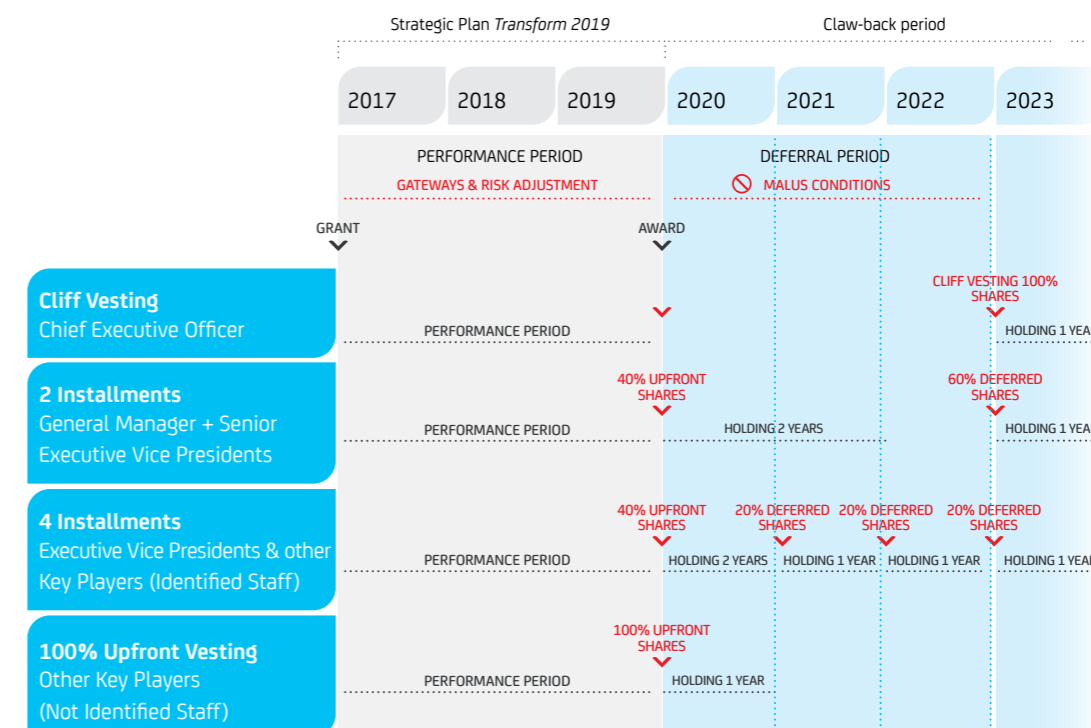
Strategic Plan *Transform 2019*

Claw-back period

2017 2018 2019 2020 2021 2022 2023

PERFORMANCE PERIOD

GATEWAYS & RISK ADJUSTMENT

DEFERRAL PERIOD

MALUS CONDITIONS

GRANT

AWARD

**Cliff Vesting**
Chief Executive Officer

PERFORMANCE PERIOD

CLIFF VESTING 100% SHARES

HOLDING 1 YEA

**2 Installments**
General Manager + Senior Executive Vice Presidents

PERFORMANCE PERIOD

40% UPFRONT SHARES

HOLDING 2 YEARS

60% DEFERRED SHARES

HOLDING 1 YEA

**4 Installments**
Executive Vice Presidents & other Key Players (Identified Staff)

PERFORMANCE PERIOD

40% UPFRONT SHARES

HOLDING 2 YEARS

20% DEFERRED SHARES

HOLDING 1 YEAR

20% DEFERRED SHARES

HOLDING 1 YEAR

20% DEFERRED SHARES

HOLDING 1 YEA

**100% Upfront Vesting**
Other Key Players (Not Identified Staff)

PERFORMANCE PERIOD

100% UPFRONT SHARES

HOLDING 1 YEAR